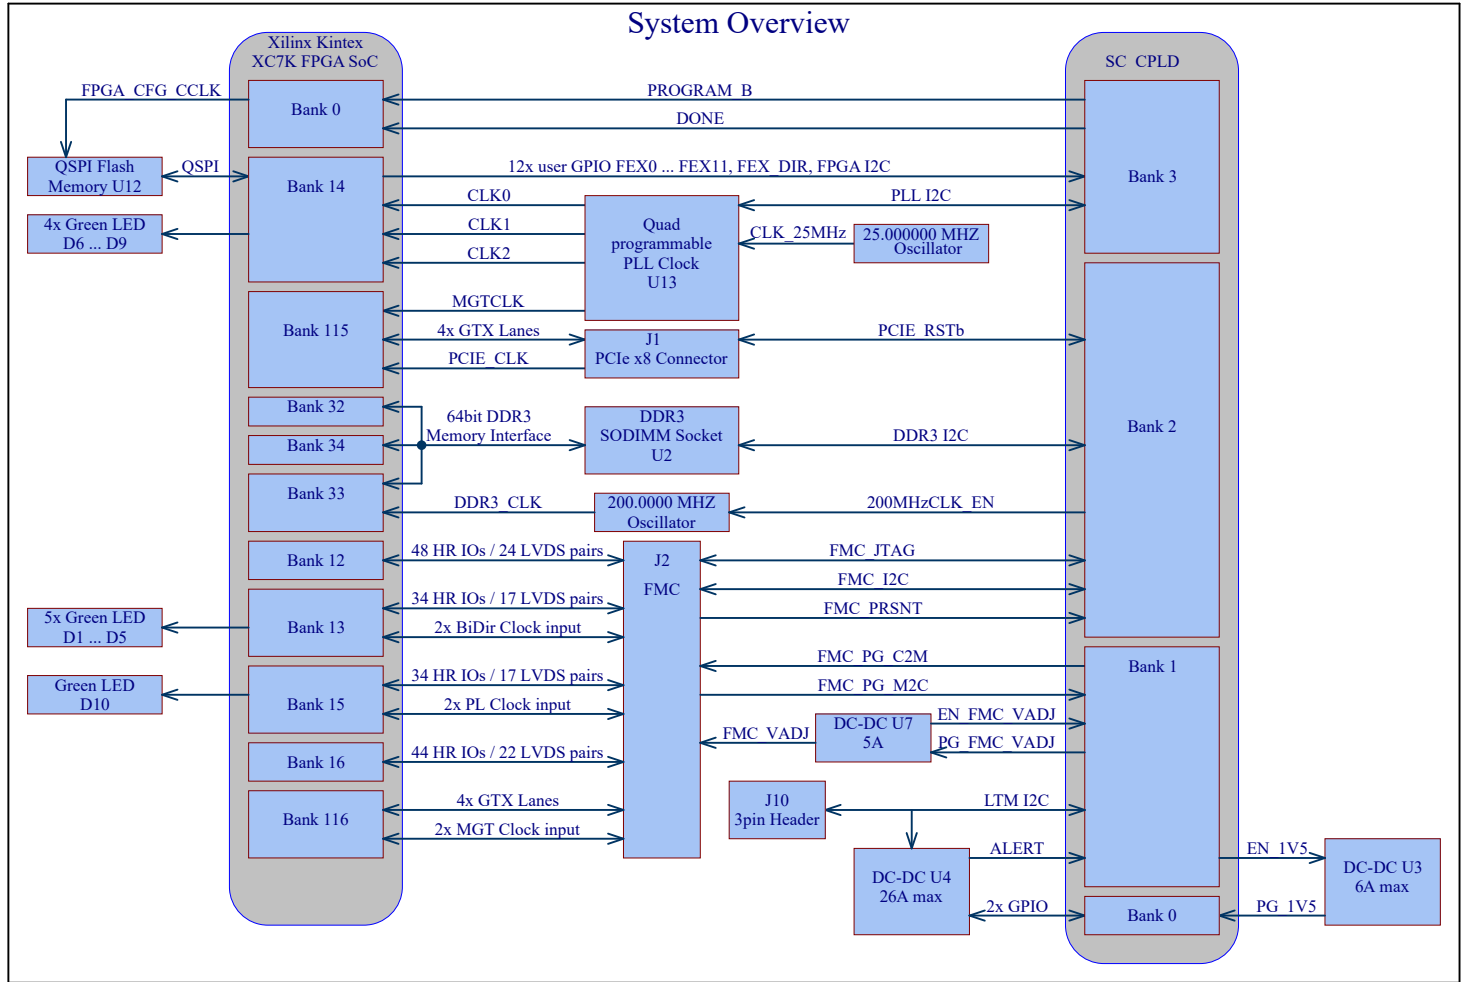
System Overview

Xilinx Kintex XC7K FPGA SoC

SC CPLD

FPGA_CFG_CCLK

Bank 0

PROGRAM_B

DONE

QSPI Flash Memory U12

QSPI

Bank 14

12x user GPIO FEX0 ... FEX11, FEX_DIR, FPGA I2C

Bank 3

4x Green LED D6 ... D9

CLK0

CLK1

CLK2

Quad programmable PLL Clock U13

PLL I2C

CLK_25MHz

25.000000 MHZ Oscillator

Bank 115

MGTCLK

4x GTX Lanes

PCIE_CLK

J1 PCIe x8 Connector

PCIE_RSTb

Bank 32

Bank 34

Bank 33

64bit DDR3 Memory Interface

DDR3 SODIMM Socket U2

DDR3 I2C

Bank 2

DDR3_CLK

200.0000 MHZ Oscillator

200MHzCLK_EN

Bank 12

48 HR IOs / 24 LVDS pairs

J2 FMC

FMC_JTAG

FMC_I2C

FMC_PRSNT

5x Green LED D1 ... D5

Bank 13

34 HR IOs / 17 LVDS pairs

2x BiDir Clock input

FMC_PG_C2M

Bank 1

Green LED D10

Bank 15

34 HR IOs / 17 LVDS pairs

2x PL Clock input

FMC_PG_M2C

FMC_VADJ

DC-DC U7 5A

EN_FMC_VADJ

PG_FMC_VADJ

Bank 16

44 HR IOs / 22 LVDS pairs

Bank 116

4x GTX Lanes

2x MGT Clock input

J10 3pin Header

LTM I2C

DC-DC U4 26A max

ALERT

2x GPIO

Bank 0

EN_1V5

PG_1V5

DC-DC U3 6A max